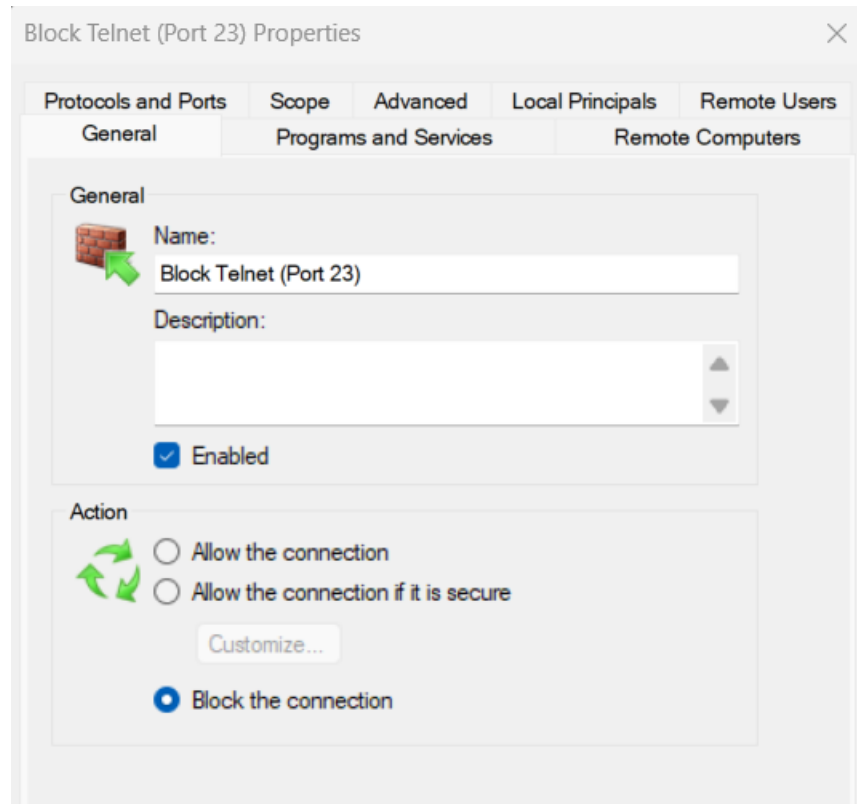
Block Telnet (Port 23) Properties

Protocols and Ports
Scope
Advanced
Local Principals
Remote Users
General
Programs and Services
Remote Computers

General

Name:
Block Telnet (Port 23)

Description:

Enabled

Action

Allow the connection
Allow the connection if it is secure
Customize...
Block the connection